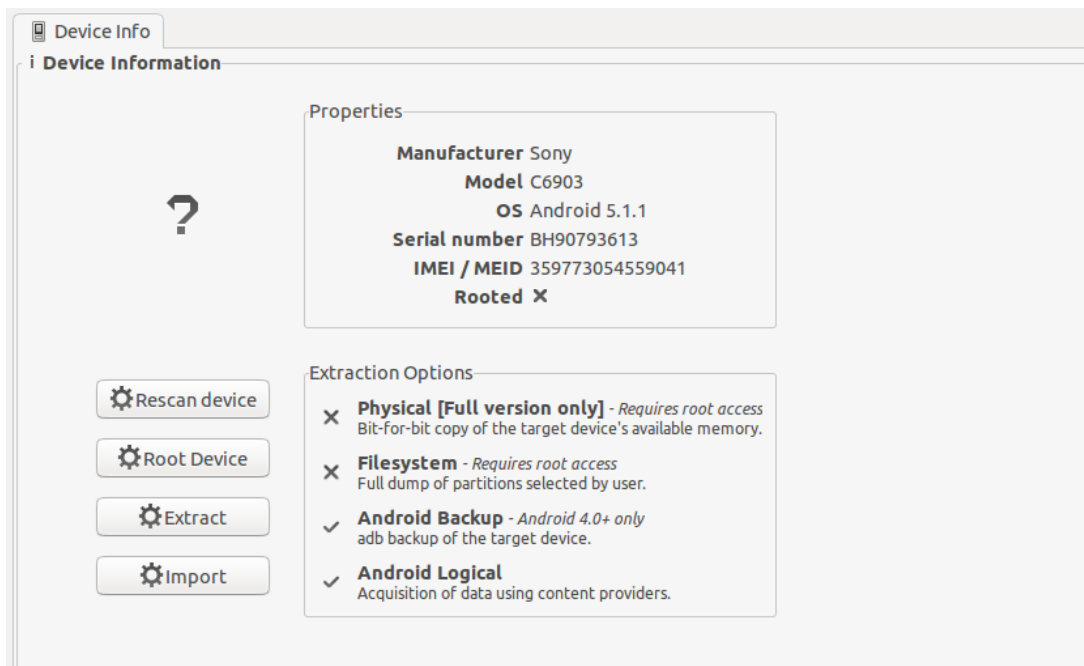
Device Info

i Device Information

?

Properties

Manufacturer Sony
Model C6903
OS Android 5.1.1
Serial number BH90793613
IMEI / MEID 359773054559041
Rooted ✕

Extraction Options

✕ Physical [Full version only] - Requires root access
Bit-for-bit copy of the target device's available memory.

✕ Filesystem - Requires root access
Full dump of partitions selected by user.

✓ Android Backup - Android 4.0+ only
adb backup of the target device.

✓ Android Logical
Acquisition of data using content providers.

Rescan device

Root Device

Extract

Import